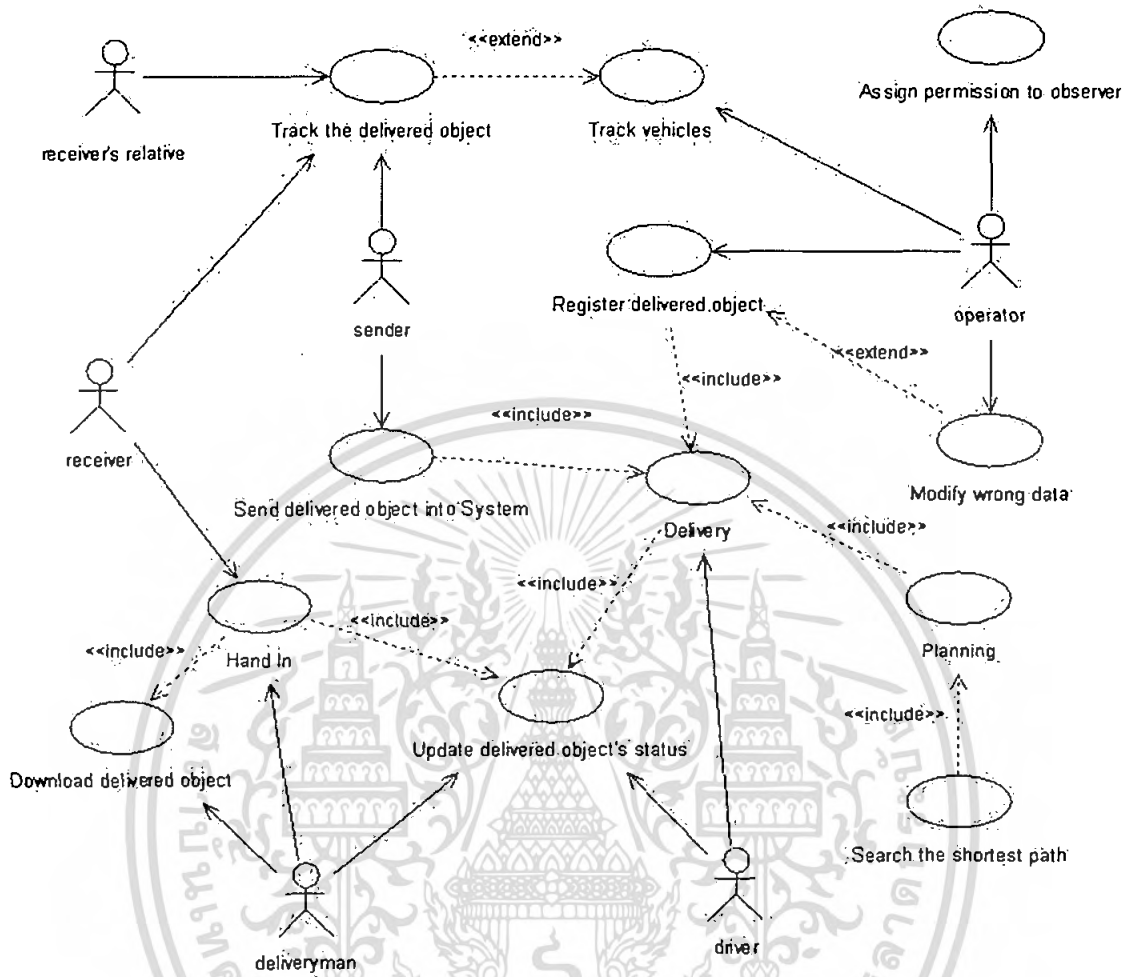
<<extend>>

Assign permission to observer

receiver's relative

Track the delivered object

Track vehicles

Register delivered object

operator

sender

<<extend>>

<<include>>

<<include>>

receiver

Modify wrong data

Send delivered object into System

Delivery

<<include>>

<<include>>

<<include>>

<<include>>

Hand In

Planning

<<include>>

Download delivered object

Update delivered object's status

Search the shortest path

deliveryman

driver